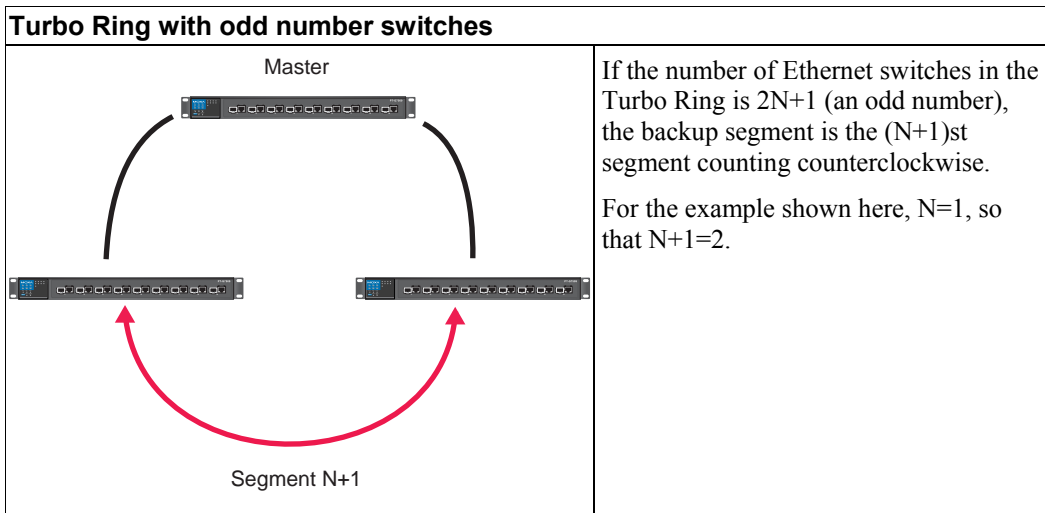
| Turbo Ring with odd number switches | |
|---|---|
| Master<br><br>Segment N+1 | If the number of Ethernet switches in the Turbo Ring is 2N+1 (an odd number), the backup segment is the (N+1)st segment counting counterclockwise.<br><br>For the example shown here, N=1, so that N+1=2. |